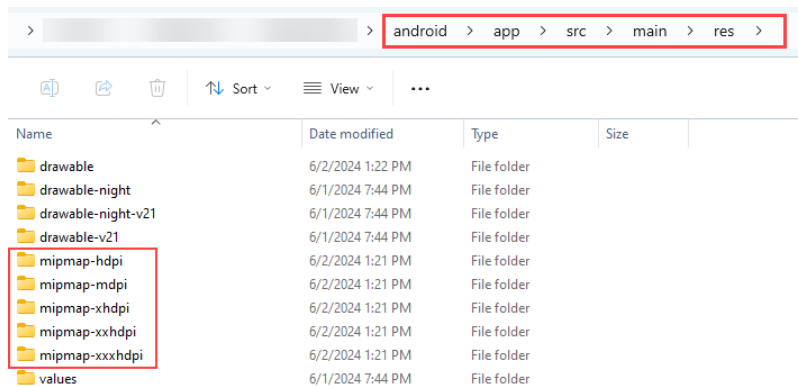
> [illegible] > android > app > src > main > res >

Sort View ...

| Name | Date modified | Type | Size |
|---|---|---|---|
| drawable | 6/2/2024 1:22 PM | File folder | |
| drawable-night | 6/1/2024 7:44 PM | File folder | |
| drawable-night-v21 | 6/1/2024 7:44 PM | File folder | |
| drawable-v21 | 6/1/2024 7:44 PM | File folder | |
| mipmap-hdpi | 6/2/2024 1:21 PM | File folder | |
| mipmap-mdpi | 6/2/2024 1:21 PM | File folder | |
| mipmap-xhdpi | 6/2/2024 1:21 PM | File folder | |
| mipmap-xxhdpi | 6/2/2024 1:21 PM | File folder | |
| mipmap-xxxhdpi | 6/2/2024 1:21 PM | File folder | |
| values | 6/1/2024 7:44 PM | File folder | |